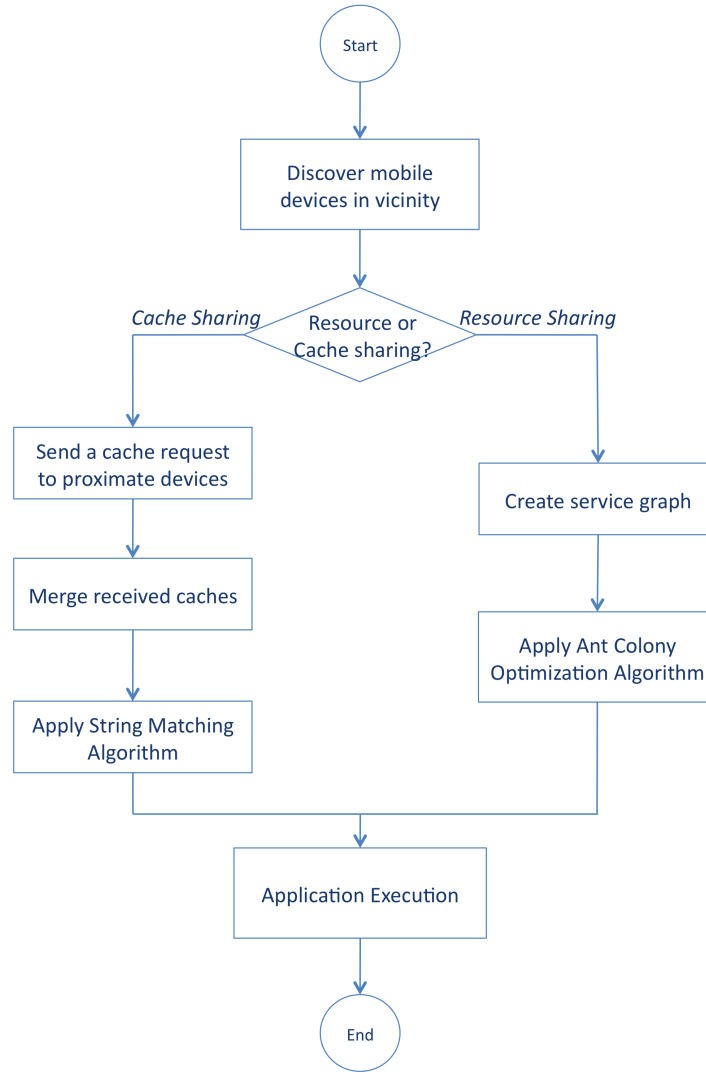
Start

Discover mobile devices in vicinity

Cache Sharing

Resource or Cache sharing?

Resource Sharing

Send a cache request to proximate devices

Merge received caches

Apply String Matching Algorithm

Create service graph

Apply Ant Colony Optimization Algorithm

Application Execution

End